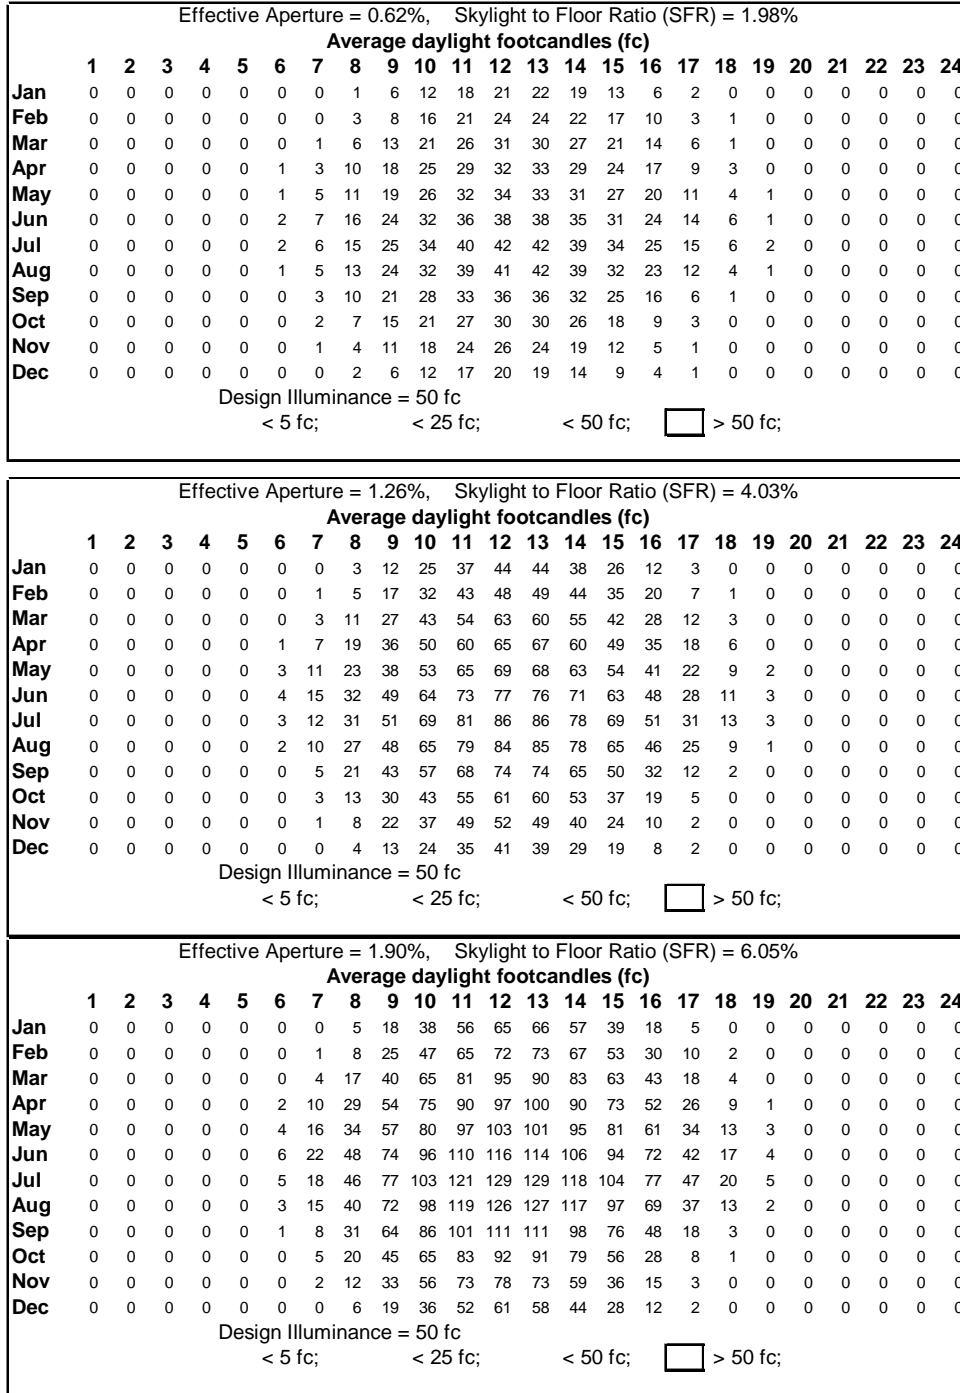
Effective Aperture = 0.62%, Skylight to Floor Ratio (SFR) = 1.98%

Average daylight footcandles (fc)

| | 1 | 2 | 3 | 4 | 5 | 6 | 7 | 8 | 9 | 10 | 11 | 12 | 13 | 14 | 15 | 16 | 17 | 18 | 19 | 20 | 21 | 22 | 23 | 24 |
|---|---|---|---|---|---|---|---|---|---|---|---|---|---|---|---|---|---|---|---|---|---|---|---|---|
| Jan | 0 | 0 | 0 | 0 | 0 | 0 | 0 | 1 | 6 | 12 | 18 | 21 | 22 | 19 | 13 | 6 | 2 | 0 | 0 | 0 | 0 | 0 | 0 | 0 |
| Feb | 0 | 0 | 0 | 0 | 0 | 0 | 0 | 3 | 8 | 16 | 21 | 24 | 24 | 22 | 17 | 10 | 3 | 1 | 0 | 0 | 0 | 0 | 0 | 0 |
| Mar | 0 | 0 | 0 | 0 | 0 | 0 | 1 | 6 | 13 | 21 | 26 | 31 | 30 | 27 | 21 | 14 | 6 | 1 | 0 | 0 | 0 | 0 | 0 | 0 |
| Apr | 0 | 0 | 0 | 0 | 0 | 1 | 3 | 10 | 18 | 25 | 29 | 32 | 33 | 29 | 24 | 17 | 9 | 3 | 0 | 0 | 0 | 0 | 0 | 0 |
| May | 0 | 0 | 0 | 0 | 0 | 1 | 5 | 11 | 19 | 26 | 32 | 34 | 33 | 31 | 27 | 20 | 11 | 4 | 1 | 0 | 0 | 0 | 0 | 0 |
| Jun | 0 | 0 | 0 | 0 | 0 | 2 | 7 | 16 | 24 | 32 | 36 | 38 | 38 | 35 | 31 | 24 | 14 | 6 | 1 | 0 | 0 | 0 | 0 | 0 |
| Jul | 0 | 0 | 0 | 0 | 0 | 2 | 6 | 15 | 25 | 34 | 40 | 42 | 42 | 39 | 34 | 25 | 15 | 6 | 2 | 0 | 0 | 0 | 0 | 0 |
| Aug | 0 | 0 | 0 | 0 | 0 | 1 | 5 | 13 | 24 | 32 | 39 | 41 | 42 | 39 | 32 | 23 | 12 | 4 | 1 | 0 | 0 | 0 | 0 | 0 |
| Sep | 0 | 0 | 0 | 0 | 0 | 0 | 3 | 10 | 21 | 28 | 33 | 36 | 36 | 32 | 25 | 16 | 6 | 1 | 0 | 0 | 0 | 0 | 0 | 0 |
| Oct | 0 | 0 | 0 | 0 | 0 | 0 | 2 | 7 | 15 | 21 | 27 | 30 | 30 | 26 | 18 | 9 | 3 | 0 | 0 | 0 | 0 | 0 | 0 | 0 |
| Nov | 0 | 0 | 0 | 0 | 0 | 0 | 1 | 4 | 11 | 18 | 24 | 26 | 24 | 19 | 12 | 5 | 1 | 0 | 0 | 0 | 0 | 0 | 0 | 0 |
| Dec | 0 | 0 | 0 | 0 | 0 | 0 | 2 | 6 | 12 | 17 | 20 | 19 | 14 | 9 | 4 | 1 | 0 | 0 | 0 | 0 | 0 | 0 | 0 | 0 |

Design Illuminance = 50 fc
< 5 fc; < 25 fc; < 50 fc; > 50 fc;

Effective Aperture = 1.26%, Skylight to Floor Ratio (SFR) = 4.03%

Average daylight footcandles (fc)

| | 1 | 2 | 3 | 4 | 5 | 6 | 7 | 8 | 9 | 10 | 11 | 12 | 13 | 14 | 15 | 16 | 17 | 18 | 19 | 20 | 21 | 22 | 23 | 24 |
|---|---|---|---|---|---|---|---|---|---|---|---|---|---|---|---|---|---|---|---|---|---|---|---|---|
| Jan | 0 | 0 | 0 | 0 | 0 | 0 | 0 | 3 | 12 | 25 | 37 | 44 | 44 | 38 | 26 | 12 | 3 | 0 | 0 | 0 | 0 | 0 | 0 | 0 |
| Feb | 0 | 0 | 0 | 0 | 0 | 0 | 1 | 5 | 17 | 32 | 43 | 48 | 49 | 44 | 35 | 20 | 7 | 1 | 0 | 0 | 0 | 0 | 0 | 0 |
| Mar | 0 | 0 | 0 | 0 | 0 | 0 | 3 | 11 | 27 | 43 | 54 | 63 | 60 | 55 | 42 | 28 | 12 | 3 | 0 | 0 | 0 | 0 | 0 | 0 |
| Apr | 0 | 0 | 0 | 0 | 0 | 1 | 7 | 19 | 36 | 50 | 60 | 65 | 67 | 60 | 49 | 35 | 18 | 6 | 0 | 0 | 0 | 0 | 0 | 0 |
| May | 0 | 0 | 0 | 0 | 0 | 3 | 11 | 23 | 38 | 53 | 65 | 69 | 68 | 63 | 54 | 41 | 22 | 9 | 2 | 0 | 0 | 0 | 0 | 0 |
| Jun | 0 | 0 | 0 | 0 | 0 | 4 | 15 | 32 | 49 | 64 | 73 | 77 | 76 | 71 | 63 | 48 | 28 | 11 | 3 | 0 | 0 | 0 | 0 | 0 |
| Jul | 0 | 0 | 0 | 0 | 0 | 3 | 12 | 31 | 51 | 69 | 81 | 86 | 86 | 78 | 69 | 51 | 31 | 13 | 3 | 0 | 0 | 0 | 0 | 0 |
| Aug | 0 | 0 | 0 | 0 | 0 | 2 | 10 | 27 | 48 | 65 | 79 | 84 | 85 | 78 | 65 | 46 | 25 | 9 | 1 | 0 | 0 | 0 | 0 | 0 |
| Sep | 0 | 0 | 0 | 0 | 0 | 0 | 5 | 21 | 43 | 57 | 68 | 74 | 74 | 65 | 50 | 32 | 12 | 2 | 0 | 0 | 0 | 0 | 0 | 0 |
| Oct | 0 | 0 | 0 | 0 | 0 | 0 | 3 | 13 | 30 | 43 | 55 | 61 | 60 | 53 | 37 | 19 | 5 | 0 | 0 | 0 | 0 | 0 | 0 | 0 |
| Nov | 0 | 0 | 0 | 0 | 0 | 0 | 1 | 8 | 22 | 37 | 49 | 52 | 49 | 40 | 24 | 10 | 2 | 0 | 0 | 0 | 0 | 0 | 0 | 0 |
| Dec | 0 | 0 | 0 | 0 | 0 | 0 | 0 | 4 | 13 | 24 | 35 | 41 | 39 | 29 | 19 | 8 | 2 | 0 | 0 | 0 | 0 | 0 | 0 | 0 |

Design Illuminance = 50 fc
< 5 fc; < 25 fc; < 50 fc; > 50 fc;

Effective Aperture = 1.90%, Skylight to Floor Ratio (SFR) = 6.05%

Average daylight footcandles (fc)

| | 1 | 2 | 3 | 4 | 5 | 6 | 7 | 8 | 9 | 10 | 11 | 12 | 13 | 14 | 15 | 16 | 17 | 18 | 19 | 20 | 21 | 22 | 23 | 24 |
|---|---|---|---|---|---|---|---|---|---|---|---|---|---|---|---|---|---|---|---|---|---|---|---|---|
| Jan | 0 | 0 | 0 | 0 | 0 | 0 | 0 | 5 | 18 | 38 | 56 | 65 | 66 | 57 | 39 | 18 | 5 | 0 | 0 | 0 | 0 | 0 | 0 | 0 |
| Feb | 0 | 0 | 0 | 0 | 0 | 0 | 1 | 8 | 25 | 47 | 65 | 72 | 73 | 67 | 53 | 30 | 10 | 2 | 0 | 0 | 0 | 0 | 0 | 0 |
| Mar | 0 | 0 | 0 | 0 | 0 | 0 | 4 | 17 | 40 | 65 | 81 | 95 | 90 | 83 | 63 | 43 | 18 | 4 | 0 | 0 | 0 | 0 | 0 | 0 |
| Apr | 0 | 0 | 0 | 0 | 0 | 2 | 10 | 29 | 54 | 75 | 90 | 97 | 100 | 90 | 73 | 52 | 26 | 9 | 1 | 0 | 0 | 0 | 0 | 0 |
| May | 0 | 0 | 0 | 0 | 0 | 4 | 16 | 34 | 57 | 80 | 97 | 103 | 101 | 95 | 81 | 61 | 34 | 13 | 3 | 0 | 0 | 0 | 0 | 0 |
| Jun | 0 | 0 | 0 | 0 | 0 | 6 | 22 | 48 | 74 | 96 | 110 | 116 | 114 | 106 | 94 | 72 | 42 | 17 | 4 | 0 | 0 | 0 | 0 | 0 |
| Jul | 0 | 0 | 0 | 0 | 0 | 5 | 18 | 46 | 77 | 103 | 121 | 129 | 129 | 118 | 104 | 77 | 47 | 20 | 5 | 0 | 0 | 0 | 0 | 0 |
| Aug | 0 | 0 | 0 | 0 | 0 | 3 | 15 | 40 | 72 | 98 | 119 | 126 | 127 | 117 | 97 | 69 | 37 | 13 | 2 | 0 | 0 | 0 | 0 | 0 |
| Sep | 0 | 0 | 0 | 0 | 0 | 1 | 8 | 31 | 64 | 86 | 101 | 111 | 111 | 98 | 76 | 48 | 18 | 3 | 0 | 0 | 0 | 0 | 0 | 0 |
| Oct | 0 | 0 | 0 | 0 | 0 | 0 | 5 | 20 | 45 | 65 | 83 | 92 | 91 | 79 | 56 | 28 | 8 | 1 | 0 | 0 | 0 | 0 | 0 | 0 |
| Nov | 0 | 0 | 0 | 0 | 0 | 0 | 2 | 12 | 33 | 56 | 73 | 78 | 73 | 59 | 36 | 15 | 3 | 0 | 0 | 0 | 0 | 0 | 0 | 0 |
| Dec | 0 | 0 | 0 | 0 | 0 | 0 | 0 | 6 | 19 | 36 | 52 | 61 | 58 | 44 | 28 | 12 | 2 | 0 | 0 | 0 | 0 | 0 | 0 | 0 |

Design Illuminance = 50 fc
< 5 fc; < 25 fc; < 50 fc; > 50 fc;